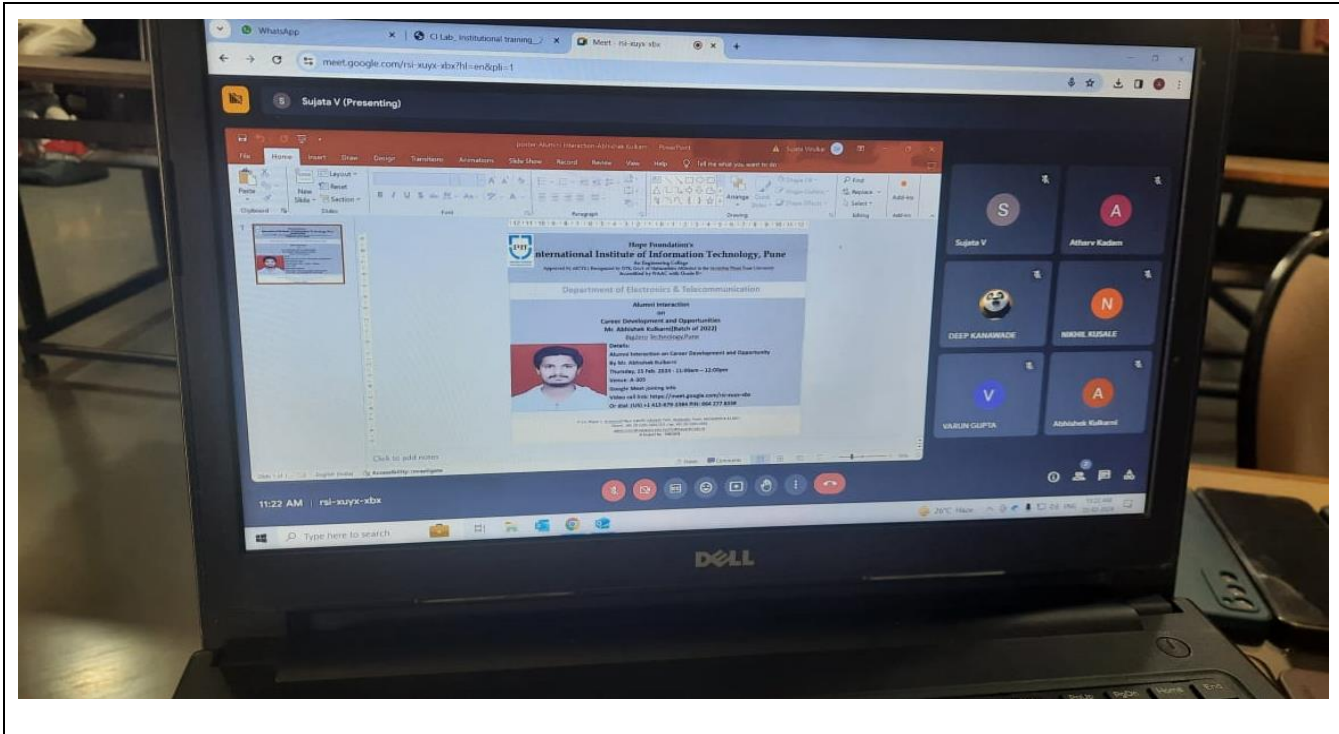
WhatsApp
CI Lab_ Institutional training_
Meet - rsi-xuyx-xbx
meet.google.com/rsi-xuyx-xbx?hl=en&pli=1

Sujata V (Presenting)

poster-Alumni Interaction-Abhishek Kulkarni - PowerPoint
File Home Insert Draw Design Transitions Animations Slide Show Record Review View Help Tell me what you want to do
Paste New Slide Layout Reset Section
Clipboard Slides Font Paragraph Drawing Editing Add-ins
Arrange Find Replace Select

Hope Foundation's
International Institute of Information Technology, Pune
An Engineering College
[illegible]
Department of Electronics & Telecommunication
Alumni Interaction
on
Career Development and Opportunities
Mr. Abhishek Kulkarni(Batch of 2022)
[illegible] Technology,Pune
Details:
Alumni Interaction on Career Development and Opportunity
By Mr. Abhishek Kulkarni
Thursday, 15 Feb. 2024 - 11:00am - 12:00pm
Venue: A-305
Google Meet joining info
Video call link: https://meet.google.com/rsi-xuyx-xbx
Or dial: (US) +1 413-679-1344 PIN: 864 277 833#
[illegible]

Click to add notes
Notes Comments

Sujata V
Atharv Kadam
DEEP KANAWADE
NIKHIL KUSALE
VARUN GUPTA
Abhishek Kulkarni

11:22 AM | rsi-xuyx-xbx

Type here to search
26°C Haze
DELL